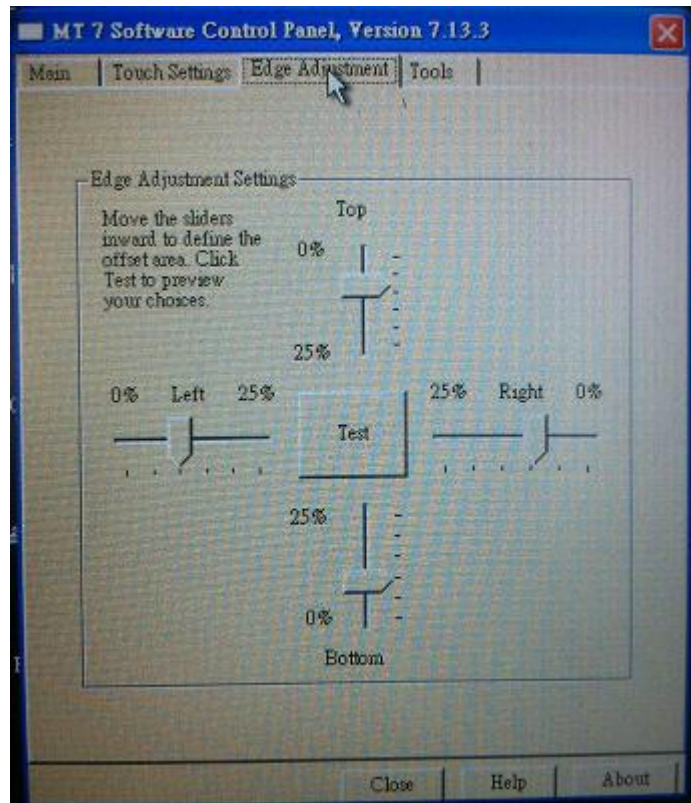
MT 7 Software Control Panel, Version 7.13.3

Main | Touch Settings | Edge Adjustment | Tools

Edge Adjustment Settings

Move the sliders inward to define the offset area. Click Test to preview your choices.

Top

0%

25%

0% Left 25%

Test

25% Right 0%

25%

0%

Bottom

Close | Help | About